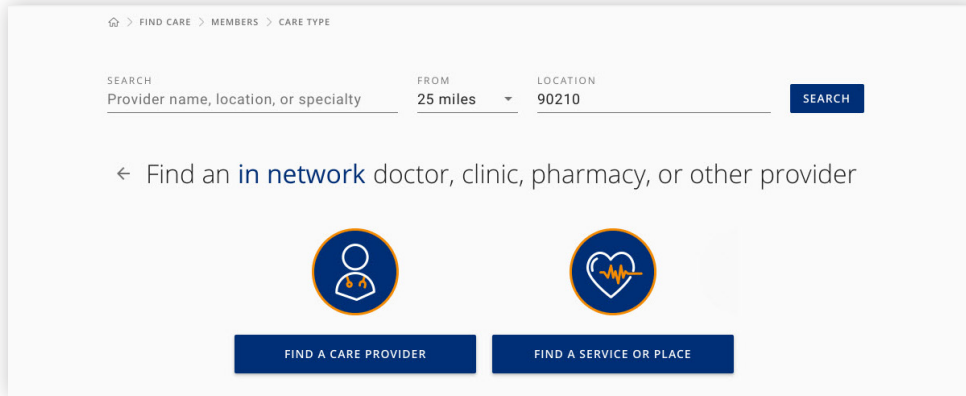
> FIND CARE > MEMBERS > CARE TYPE

SEARCH
Provider name, location, or specialty

FROM
25 miles

LOCATION
90210

SEARCH

← Find an in network doctor, clinic, pharmacy, or other provider

FIND A CARE PROVIDER

FIND A SERVICE OR PLACE